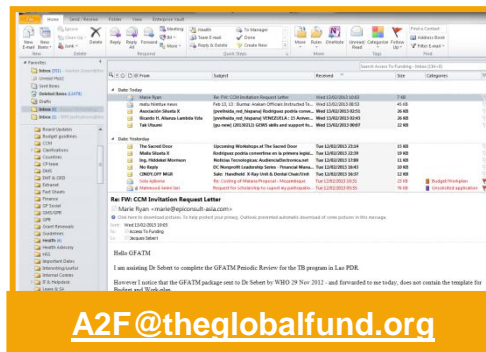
File Home Send / Receive Folder View Enterprise Vault

New E-mail New Items Delete Reply Reply All Forward Meeting More Health Team E-mail Reply & Delete To Manager Done Create New Move Rules OneNote Unread/ Read Categorize Follow Up Find a Contact Address Book Filter E-mail

New Delete Respond Quick Steps Move Tags Find

Favorites
Inbox
Unread Mail
Sent Items
Deleted Items
Drafts
Inbox
Board Updates
Budget guidelines
CCM
Clarifications
Countries
CP cases
DMS
EMT & CEO
Extranet
Fast Sheets
Finance
GF Scout
GMS/GPR
GPR
Grant Renewals
Guidelines
Health
Health Advocacy
HSS
Important Dates
Interesting/useful
Internal Comms
IT & Helpdesk
Loans & GA

Search Access To Funding - Inbox (Ctrl+E)

From | Subject | Received | Size | Categories

Date: Today
Marie Ryan | Re: FW: CCM Invitation Request Letter | Wed 13/02/2013 10:03 | 32 KB
matu-hinlow news | Feb 13, 13 - Burma: Arakan Officials Instructed To... | Wed 13/02/2013 08:52 | 46 KB
Asociación Silueta X | [prevhealsa_red_hispano] Rodríguez podría conver... | Wed 13/02/2013 02:51 | 26 KB
Ricardo H. Alfanso Lambda Vida | [prevhealsa_red_hispano] VENEZUELA : 21 Amnes... | Wed 13/02/2013 02:35 | 22 KB
Tak Ukumi | [gu-new] 130213/121 GDMS skills and support to... | Wed 13/02/2013 00:07 | 22 KB

Date: Yesterday
The Sacred Dixie | Upcoming Workshops at The Sacred Dixie | Tue 12/02/2013 23:14 | 33 KB
Silueta X | Rodríguez podría convertirse en la primera legisl... | Tue 12/02/2013 22:59 | 10 KB
Ing. Hiddekel Morrison | McNolan Tecnologías: AudienciaElectronica.net | Tue 12/02/2013 17:00 | 11 KB
No Reply | DC Nonprofit Leadership Series - Financial Mana... | Tue 12/02/2013 18:43 | 18 KB
CINDY.OPT WEB | Sin Handled: X Ray Unit & Dental Chair/Unit | Tue 12/02/2013 16:37 | 12 KB
Sara Adjamie | Re: Costing of Malaria Proposal - Mozambique | Tue 12/02/2013 16:51 | 60 KB | Budget/Workplan
Mahmoud Sarah Sey | Request for scholarship to support my participatio... | Tue 12/02/2013 15:35 | 76 KB | Unsolicited application

Re: FW: CCM Invitation Request Letter
Marie Ryan <marie@epiconsult-asia.com>
Click here to download pictures. To help protect your privacy, Outlook prevented automatic download of some pictures in this message.
Sent: Wed 13/02/2013 10:03
To: Access To Funding
Cc: Jacques Sebert

Hello GFATM

I am assisting Dr Sebert to complete the GFATM Periodic Review for the TB program in Lao PDR.

However I notice that the GFATM package sent to Dr Sebert by WHO 29 Nov 2012 - and forwarded to me today, does not contain the template for Budget and Work-plan

A2F@theglobalfund.org